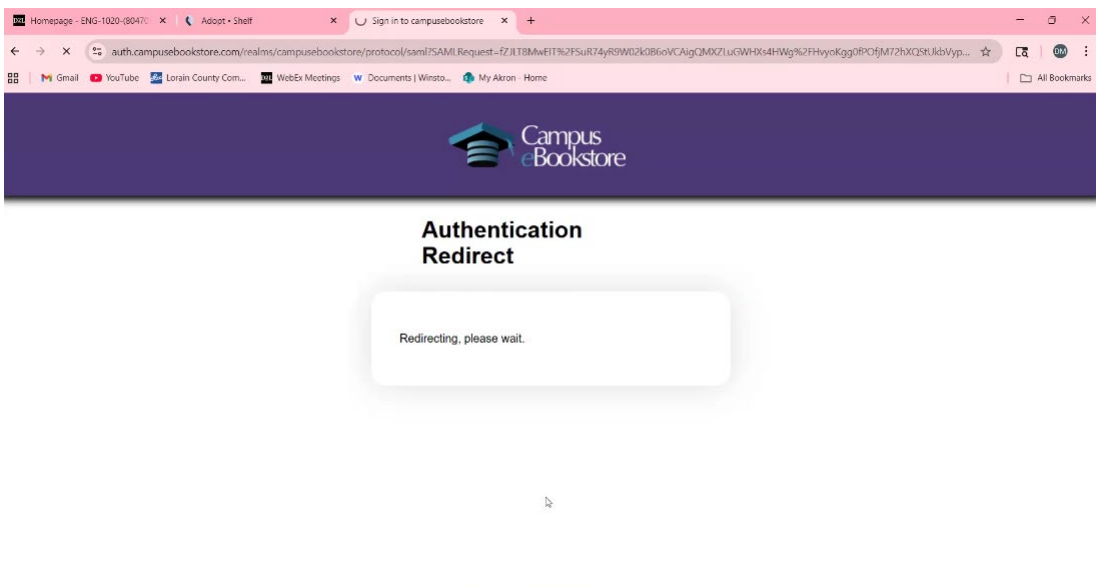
D2L Homepage - ENG-1020-(80470 × Adopt • Shelf × Sign in to campusebookstore × +

auth.campusebookstore.com/realms/campusebookstore/protocol/saml?SAMLRequest=fZJLT8MwEIT%2FSuR74yR9W02k0B6oVCAigQMXZLuGWHXs4HWg%2FHvyoKgg0fPOfjM72hXQStUkbVyp...

Gmail YouTube Lorain County Com... WebEx Meetings Documents | Winsto... My Akron - Home All Bookmarks

Campus eBookstore

Authentication Redirect

Redirecting, please wait.